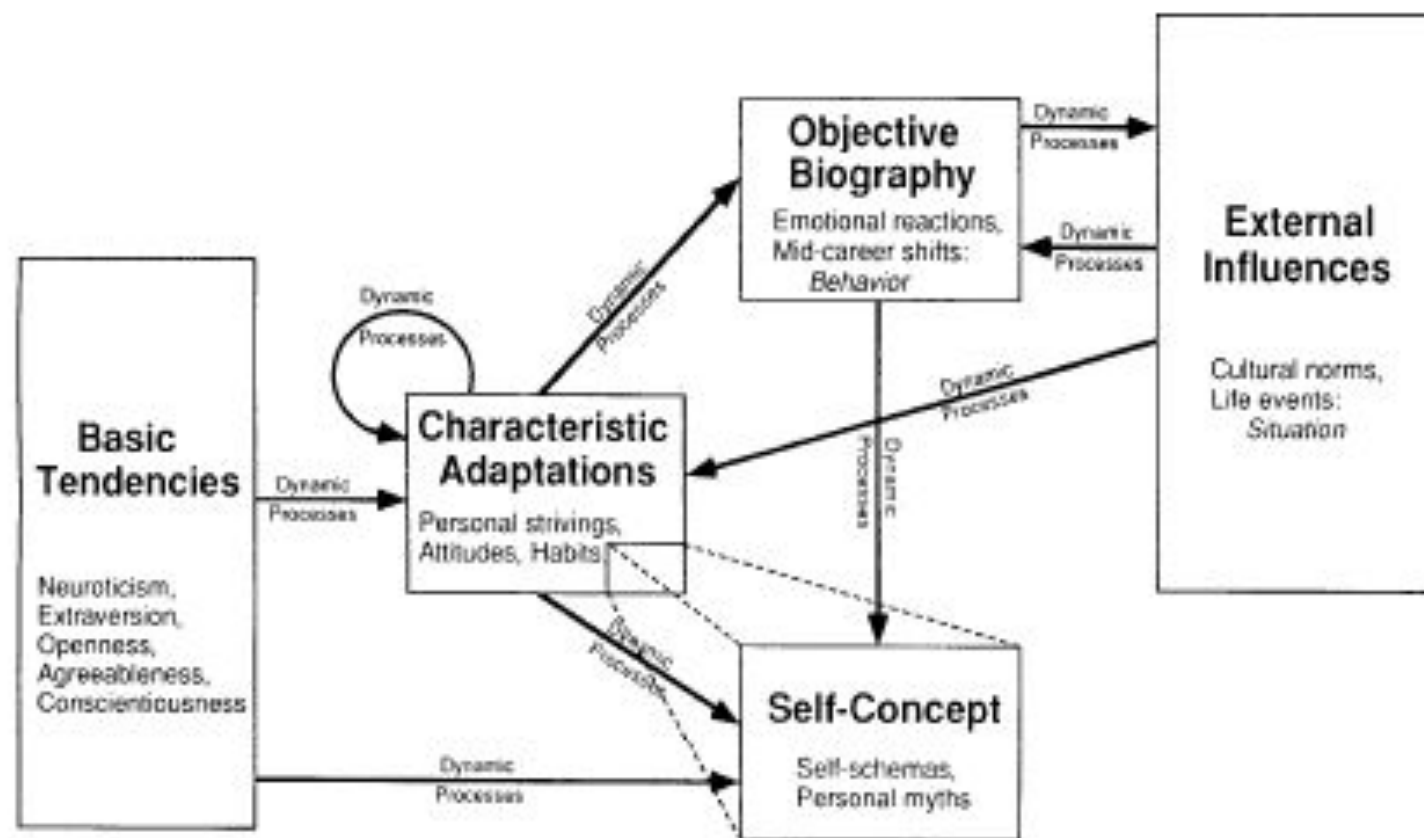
Objective Biography

Emotional reactions, Mid-career shifts: *Behavior*

Dynamic Processes

Dynamic Processes

External Influences

Cultural norms, Life events: *Situation*

Dynamic Processes

Dynamic Processes

Dynamic Processes

Dynamic Processes

Basic Tendencies

Neuroticism, Extraversion, Openness, Agreeableness, Conscientiousness

Dynamic Processes

Characteristic Adaptations

Personal strivings, Attitudes, Habits

Dynamic Processes

Self-Concept

Self-schemas, Personal myths

Dynamic Processes